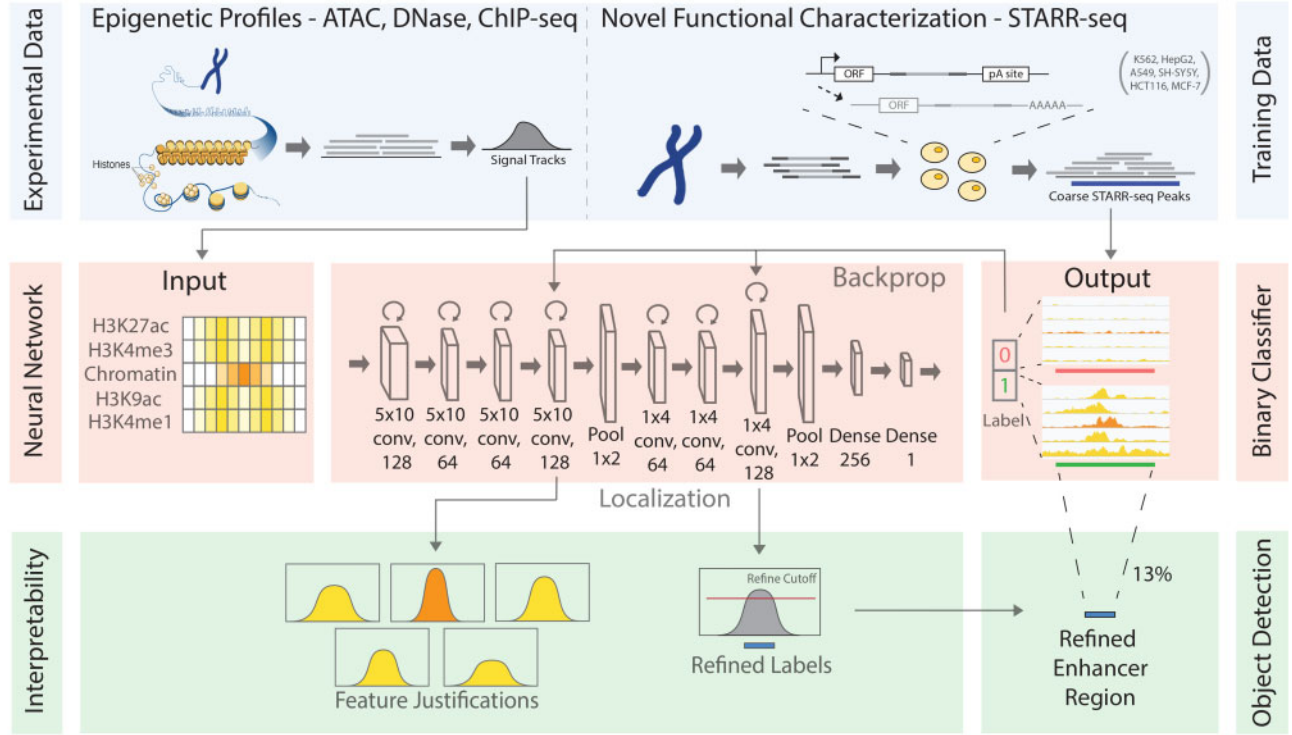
Experimental Data

Epigenetic Profiles - ATAC, DNase, ChIP-seq

Histones

Signal Tracks

Novel Functional Characterization - STARR-seq

ORF

pA site

ORF

AAAAA

K562, HepG2, A549, SH-SY5Y, HCT116, MCF-7

Coarse STARR-seq Peaks

Training Data

Neural Network

Input

H3K27ac
H3K4me3
Chromatin
H3K9ac
H3K4me1

Backprop

5x10 conv, 128

5x10 conv, 64

5x10 conv, 64

5x10 conv, 128

Pool 1x2

1x4 conv, 64

1x4 conv, 64

1x4 conv, 128

Pool 1x2

Dense 256

Dense 1

Localization

Output

0

1

Label

Binary Classifier

Interpretability

Feature Justifications

Refine Cutoff

Refined Labels

13%

Refined Enhancer Region

Object Detection